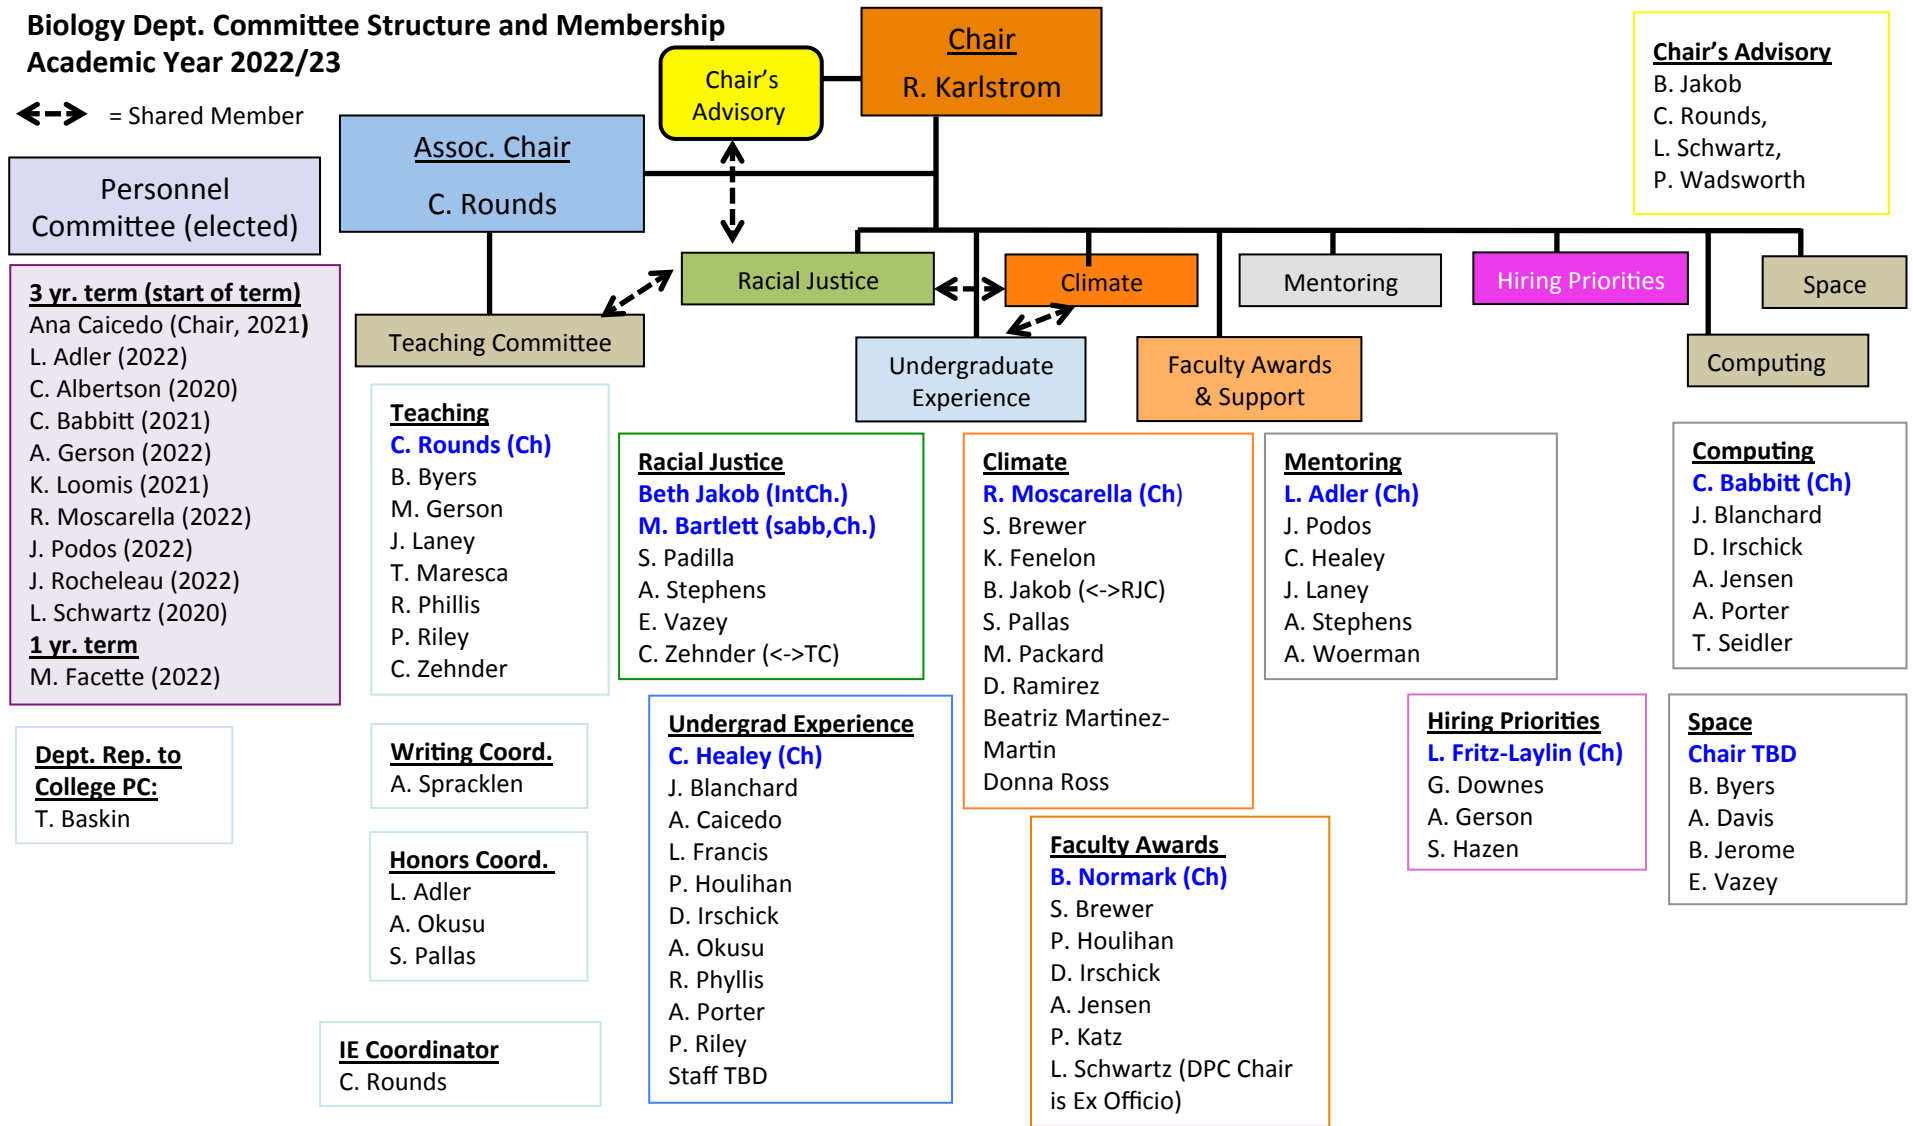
Biology Dept. Committee Structure and Membership
Academic Year 2022/23

<--> = Shared Member

Chair
R. Karlstrom

Chair's Advisory

Chair's Advisory
B. Jakob
C. Rounds,
L. Schwartz,
P. Wadsworth

Assoc. Chair
C. Rounds

Personnel Committee (elected)

Racial Justice

Climate

Mentoring

Hiring Priorities

Space

Teaching Committee

Undergraduate Experience

Faculty Awards & Support

Computing

3 yr. term (start of term)
Ana Caicedo (Chair, 2021)
L. Adler (2022)
C. Albertson (2020)
C. Babbitt (2021)
A. Gerson (2022)
K. Loomis (2021)
R. Moscarella (2022)
J. Podos (2022)
J. Rocheleau (2022)
L. Schwartz (2020)
1 yr. term
M. Facette (2022)

Dept. Rep. to College PC:
T. Baskin

Teaching
C. Rounds (Ch)
B. Byers
M. Gerson
J. Laney
T. Maresca
R. Phillis
P. Riley
C. Zehnder

Writing Coord.
A. Spracklen

Honors Coord.
L. Adler
A. Okusu
S. Pallas

IE Coordinator
C. Rounds

Racial Justice
Beth Jakob (IntCh.)
M. Bartlett (sabb,Ch.)
S. Padilla
A. Stephens
E. Vazey
C. Zehnder (<->TC)

Undergrad Experience
C. Healey (Ch)
J. Blanchard
A. Caicedo
L. Francis
P. Houlihan
D. Irschick
A. Okusu
R. Phyllis
A. Porter
P. Riley
Staff TBD

Climate
R. Moscarella (Ch)
S. Brewer
K. Fenelon
B. Jakob (<->RJC)
S. Pallas
M. Packard
D. Ramirez
Beatriz Martinez-Martin
Donna Ross

Faculty Awards
B. Normark (Ch)
S. Brewer
P. Houlihan
D. Irschick
A. Jensen
P. Katz
L. Schwartz (DPC Chair is Ex Officio)

Mentoring
L. Adler (Ch)
J. Podos
C. Healey
J. Laney
A. Stephens
A. Woerman

Hiring Priorities
L. Fritz-Laylin (Ch)
G. Downes
A. Gerson
S. Hazen

Computing
C. Babbitt (Ch)
J. Blanchard
D. Irschick
A. Jensen
A. Porter
T. Seidler

Space
Chair TBD
B. Byers
A. Davis
B. Jerome
E. Vazey